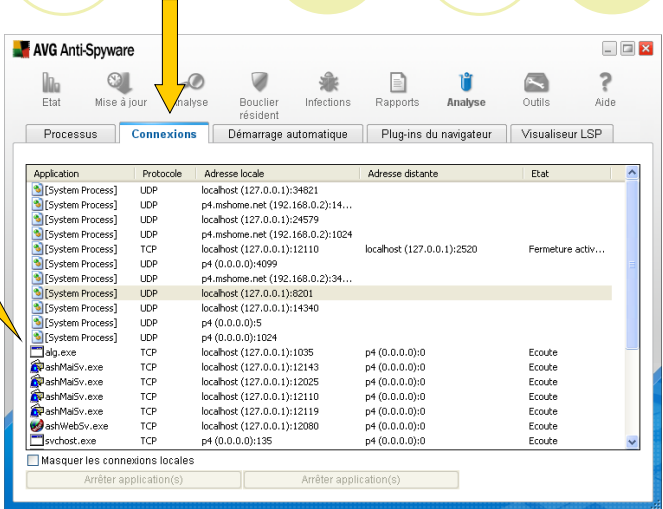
AVG Anti-Spyware

Etat
Mise à jour
Analyse
Bouclier résident
Infections
Rapports
Analyse
Outils
Aide

Processus
Connexions
Démarrage automatique
Plug-ins du navigateur
Visualiseur LSP

| Application | Protocole | Adresse locale | Adresse distante | Etat |
|---|---|---|---|---|
| [System Process] | UDP | localhost (127.0.0.1):34821 | | |
| [System Process] | UDP | p4.mshome.net (192.168.0.2):14... | | |
| [System Process] | UDP | localhost (127.0.0.1):24579 | | |
| [System Process] | UDP | p4.mshome.net (192.168.0.2):1024 | | |
| [System Process] | TCP | localhost (127.0.0.1):12110 | localhost (127.0.0.1):2520 | Fermeture activ... |
| [System Process] | UDP | p4 (0.0.0.0):4099 | | |
| [System Process] | UDP | p4.mshome.net (192.168.0.2):34... | | |
| [System Process] | UDP | localhost (127.0.0.1):8201 | | |
| [System Process] | UDP | localhost (127.0.0.1):14340 | | |
| [System Process] | UDP | p4 (0.0.0.0):5 | | |
| [System Process] | UDP | p4 (0.0.0.0):1024 | | |
| alg.exe | TCP | localhost (127.0.0.1):1035 | p4 (0.0.0.0):0 | Ecoute |
| ashMaiSv.exe | TCP | localhost (127.0.0.1):12143 | p4 (0.0.0.0):0 | Ecoute |
| ashMaiSv.exe | TCP | localhost (127.0.0.1):12025 | p4 (0.0.0.0):0 | Ecoute |
| ashMaiSv.exe | TCP | localhost (127.0.0.1):12110 | p4 (0.0.0.0):0 | Ecoute |
| ashMaiSv.exe | TCP | localhost (127.0.0.1):12119 | p4 (0.0.0.0):0 | Ecoute |
| ashWebSv.exe | TCP | localhost (127.0.0.1):12080 | p4 (0.0.0.0):0 | Ecoute |
| svchost.exe | TCP | p4 (0.0.0.0):135 | p4 (0.0.0.0):0 | Ecoute |

Masquer les connexions locales
Arrêter application(s)
Arrêter application(s)